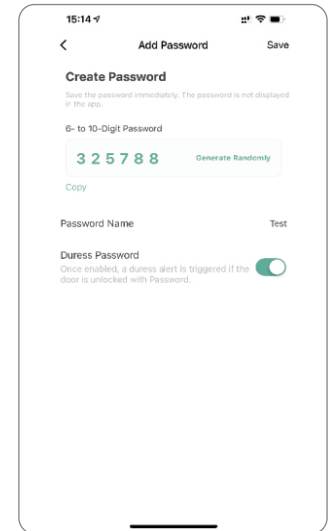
15:14

Add Password

Save

Create Password

Save the password immediately. The password is not displayed in the app.

6- to 10-Digit Password

325788

Generate Randomly

Copy

Password Name

Test

Duress Password

Once enabled, a duress alert is triggered if the door is unlocked with Password.